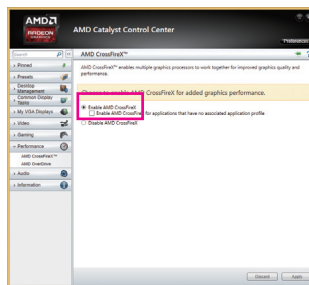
AMD
RADEON
GRAPHICS
AMD Catalyst Control Center
Preferences
Search
« Pinned
« Presets
« Desktop Management
Common Display Tasks
« My VGA Displays
« Video
« Gaming
« Performance
AMD CrossFireX™
AMD OverDrive
« Audio
« Information
AMD CrossFireX™
AMD CrossFireX™ enables multiple graphics processors to work together for improved graphics quality and performance.
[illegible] CrossFireX for added graphics performance.
Enable AMD CrossFireX
Enable AMD CrossFireX for applications that have no associated application profile
Disable AMD CrossFireX
Discard
Apply